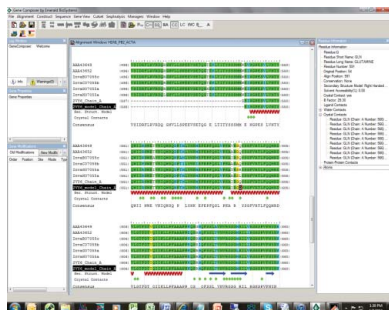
Gene Composer by Emerald BioSystems

File Alignment Construct Sequence Gene View Cubic Unglue/Lys Manager Window Help

Alignment Window: HEXB_PIG_ACTN

Gene Composer Welcome

Info

Residue Information

Residue ID
Residue Short Name: GLN
Residue Long Name: GLUTAMINE
Residue Number: 591
Original Position: 59
Align Position: 120
Conservation: None
Secondary Structure Model: Right Handed ...
Solvent Accessibility: 0.000
Crystal Contact: yes
B Factor: 28.00
Ligand Contacts
Water Contacts
Crystal Contacts

Residue: GLN (Chain: A Number: 590 ...
Residue: GLN (Chain: A Number: 590 ...
Residue: GLN (Chain: A Number: 590 ...
Residue: GLN (Chain: A Number: 590 ...
Residue: GLN (Chain: A Number: 590 ...
Residue: GLN (Chain: A Number: 590 ...
Residue: GLN (Chain: A Number: 590 ...

Protein Protein Contacts
More

Gene Properties

Old Modifications New Modific...
Order Position Site Mode Type

PDB_model_Chain
Sec. Struct. Model
Crystal Contacts
Consensus

1:30 PM